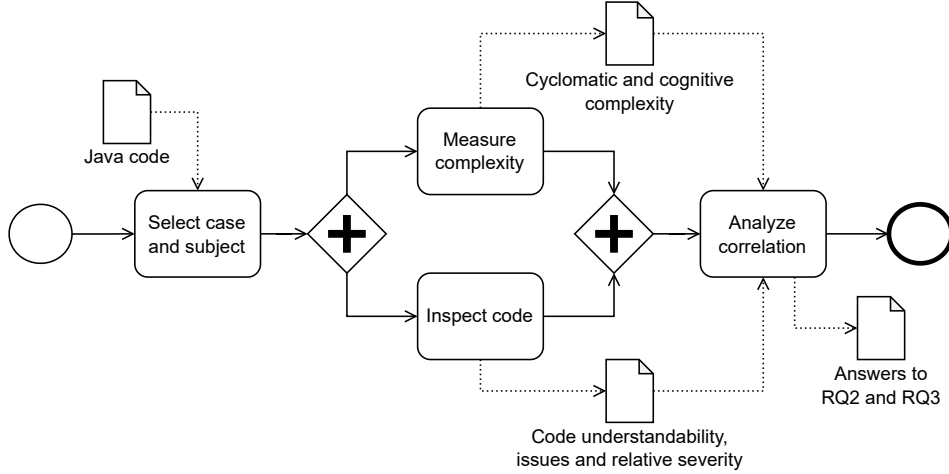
Java code

Select case and subject

Measure complexity

Cyclomatic and cognitive complexity

Inspect code

Code understandability, issues and relative severity

Analyze correlation

Answers to RQ2 and RQ3